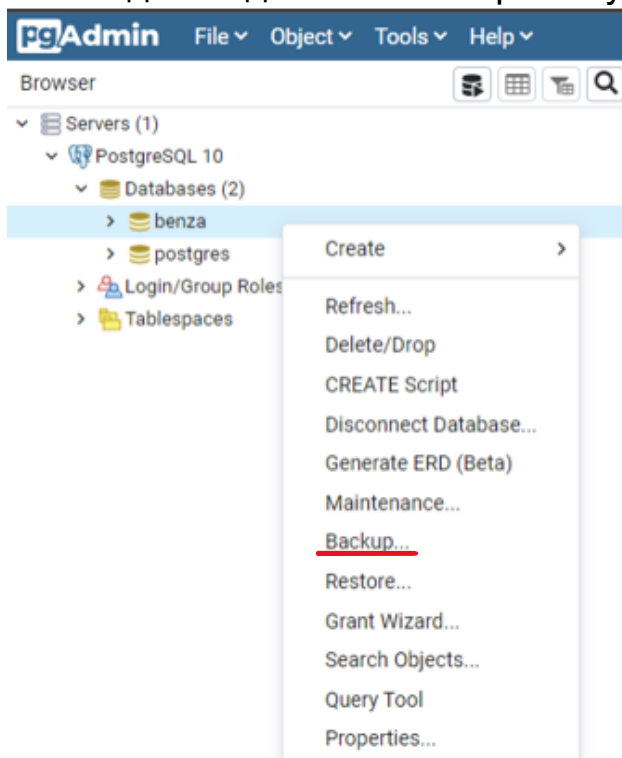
pgAdmin File Object Tools Help

Browser

Servers (1)
PostgreSQL 10
Databases (2)
benza
postgres
Login/Group Roles
Tablespaces

Create
Refresh...
Delete/Drop
CREATE Script
Disconnect Database...
Generate ERD (Beta)
Maintenance...
Backup...
Restore...
Grant Wizard...
Search Objects...
Query Tool
Properties...